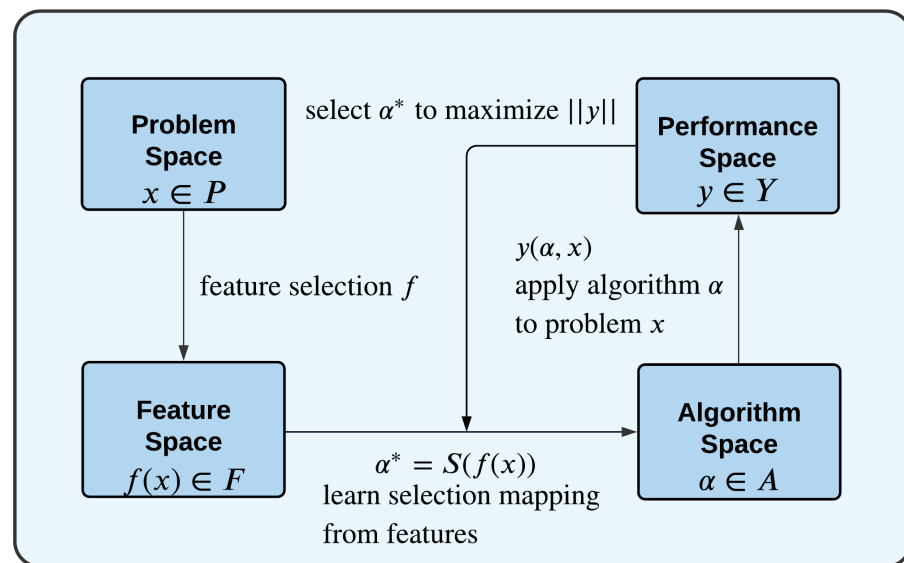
Problem Space
$x \in P$

select $\alpha^*$ to maximize $||y||$

Performance Space
$y \in Y$

feature selection $f$

$y(\alpha, x)$
apply algorithm $\alpha$ to problem $x$

Feature Space
$f(x) \in F$

$\alpha^* = S(f(x))$
learn selection mapping from features

Algorithm Space
$\alpha \in A$